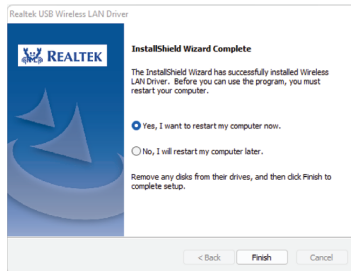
Realtek USB Wireless LAN Driver

REALTEK

InstallShield Wizard Complete

The InstallShield Wizard has successfully installed Wireless LAN Driver. Before you can use the program, you must restart your computer.

Yes, I want to restart my computer now.

No, I will restart my computer later.

Remove any disks from their drives, and then click Finish to complete setup.

< Back
Finish
Cancel